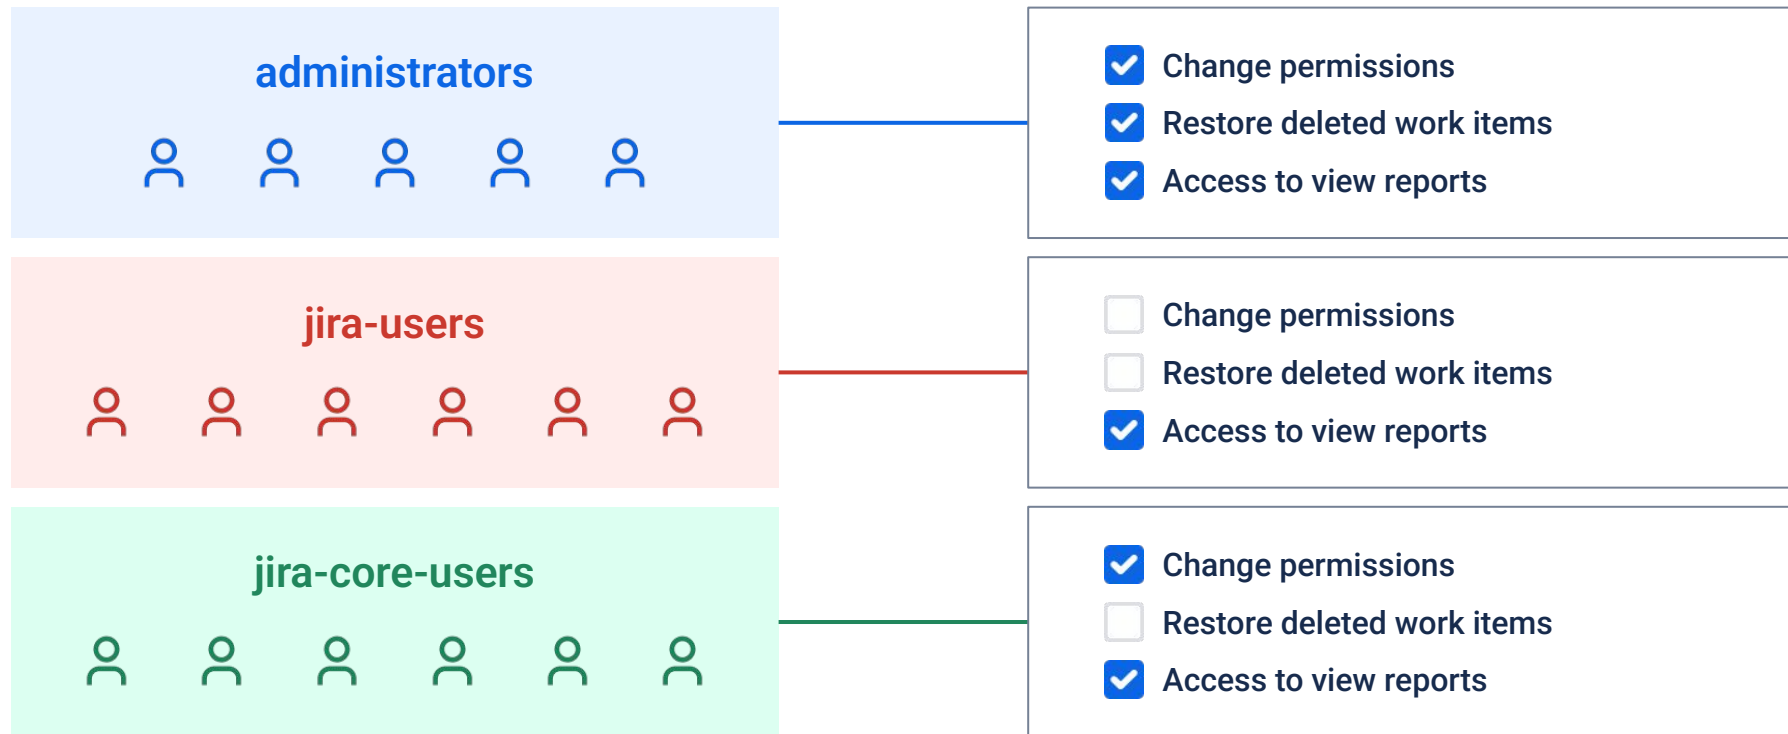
administrators

Change permissions
Restore deleted work items
Access to view reports

jira-users

Change permissions
Restore deleted work items
Access to view reports

jira-core-users

Change permissions
Restore deleted work items
Access to view reports